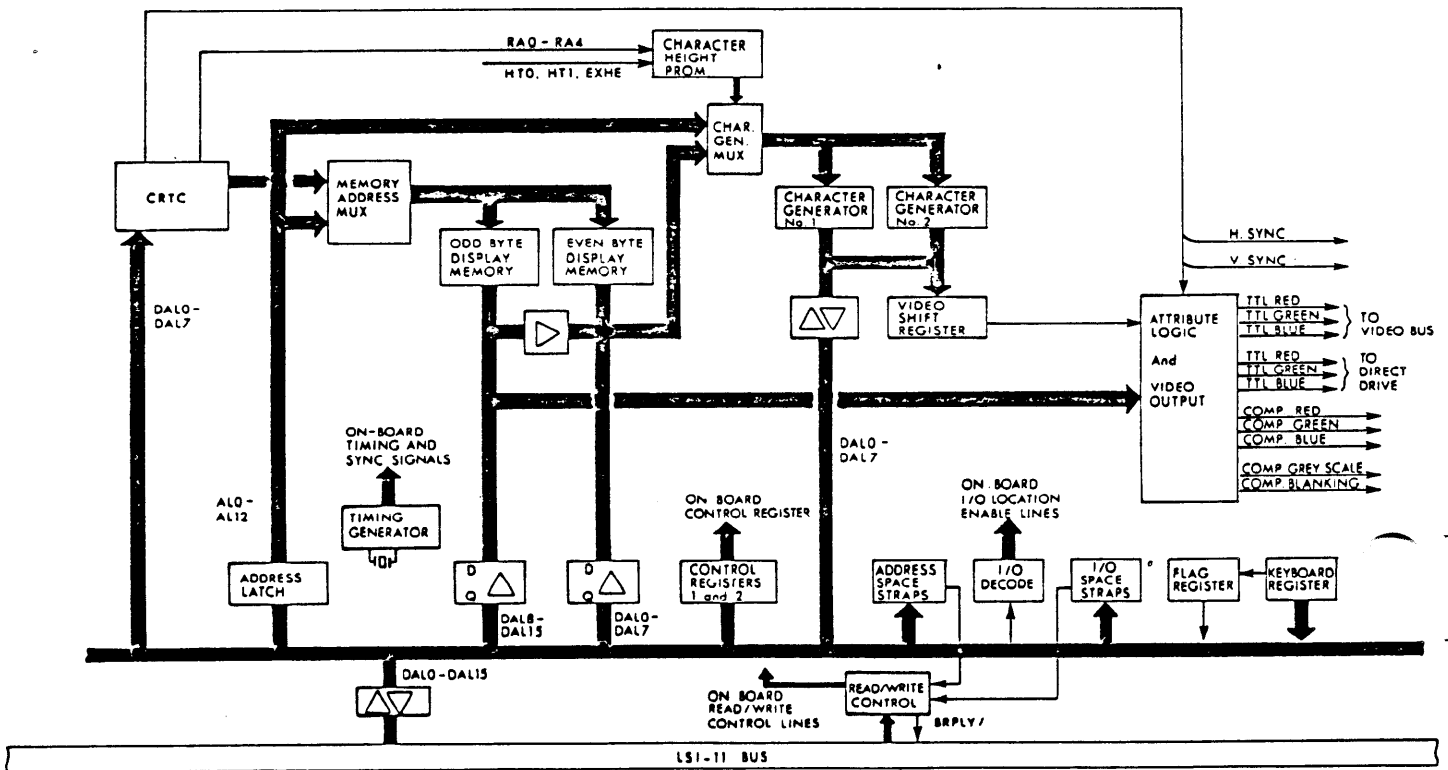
RA0 - RA4
HT0, HT1, EXHE
CHARACTER HEIGHT PROM
CHAR. GEN. MUX
CRTC
MEMORY ADDRESS MUX
ODD BYTE DISPLAY MEMORY
EVEN BYTE DISPLAY MEMORY
CHARACTER GENERATOR No 1
CHARACTER GENERATOR No 2
VIDEO SHIFT REGISTER
H. SYNC
V. SYNC
ATTRIBUTE LOGIC
And
VIDEO OUTPUT
TTL RED
TTL GREEN
TTL BLUE
TO VIDEO BUS
TTL RED
TTL GREEN
TTL BLUE
TO DIRECT DRIVE
COMP. RED
COMP. GREEN
COMP. BLUE
COMP GREY SCALE
COMP. BLANKING
DAL0 - DAL7
DAL0 - DAL7
ON-BOARD TIMING AND SYNC SIGNALS
TIMING GENERATOR
AL0 - AL12
ON BOARD CONTROL REGISTER
ON BOARD I/O LOCATION ENABLE LINES
ADDRESS LATCH
D Q
D Q
DAL8 - DAL15
DAL0 - DAL7
CONTROL REGISTERS 1 and 2
ADDRESS SPACE STRAPS
I/O DECODE
I/O SPACE STRAPS
FLAG REGISTER
KEYBOARD REGISTER
DAL0 - DAL15
ON BOARD READ/WRITE CONTROL LINES
READ/WRITE CONTROL
BRPLY/
LSI-11 BUS